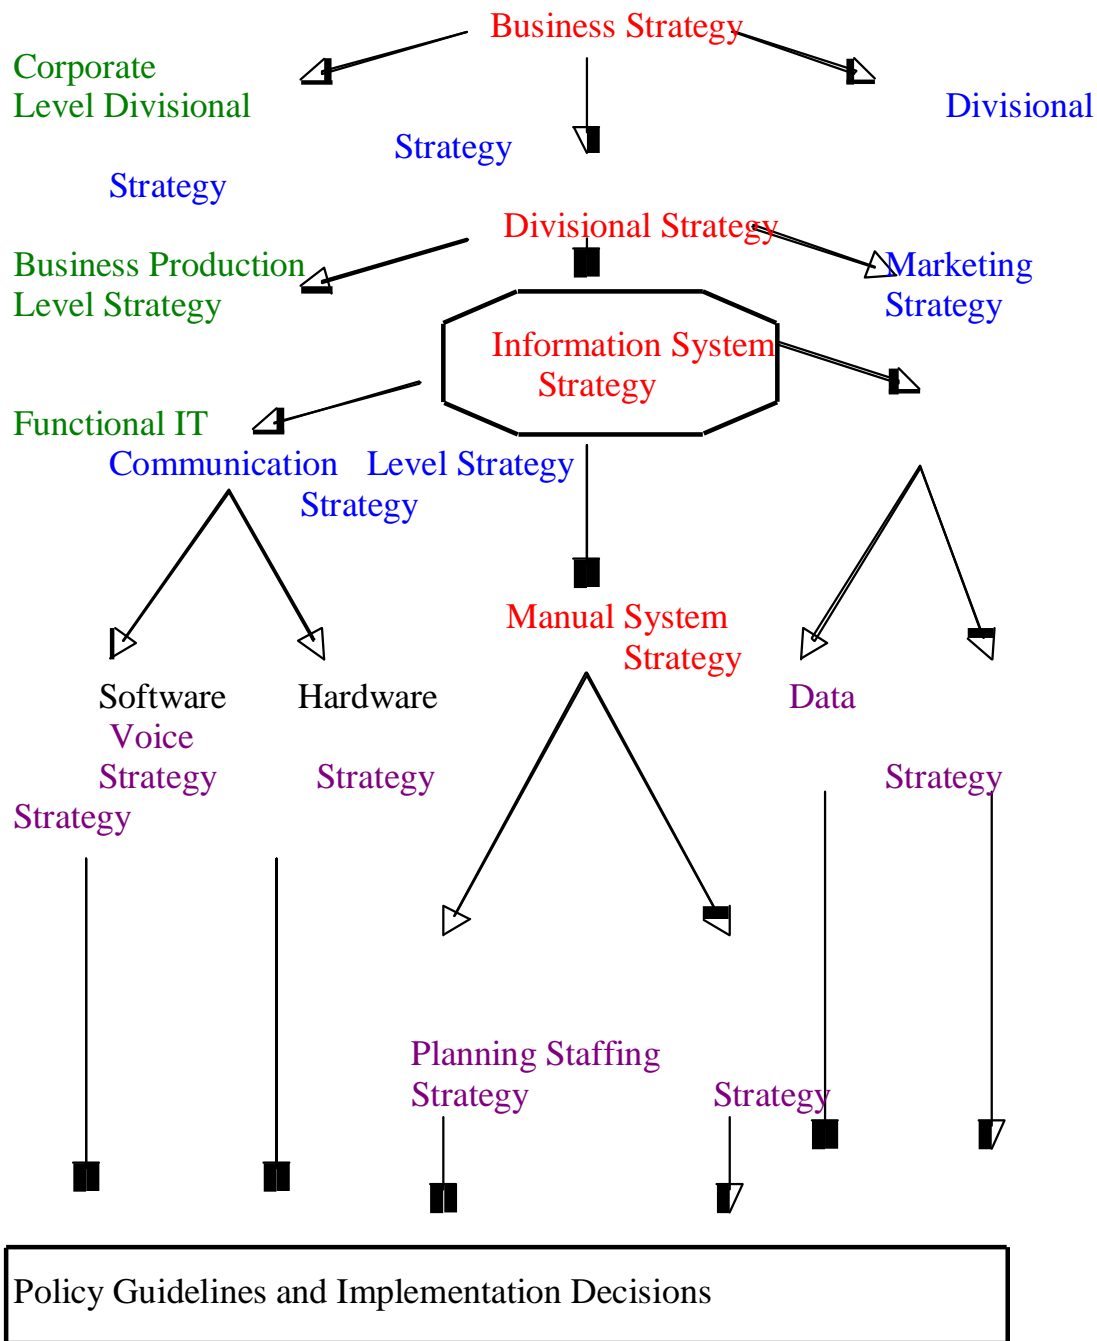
Business Strategy

Corporate
Level Divisional

Divisional

Strategy

Strategy

Divisional Strategy

Business Production
Level Strategy

Marketing
Strategy

Information System
Strategy

Functional IT

Communication

Level Strategy

Strategy

Manual System
Strategy

Software

Hardware

Data

Voice

Strategy

Strategy

Strategy

Strategy

Planning Staffing
Strategy

Strategy

Policy Guidelines and Implementation Decisions